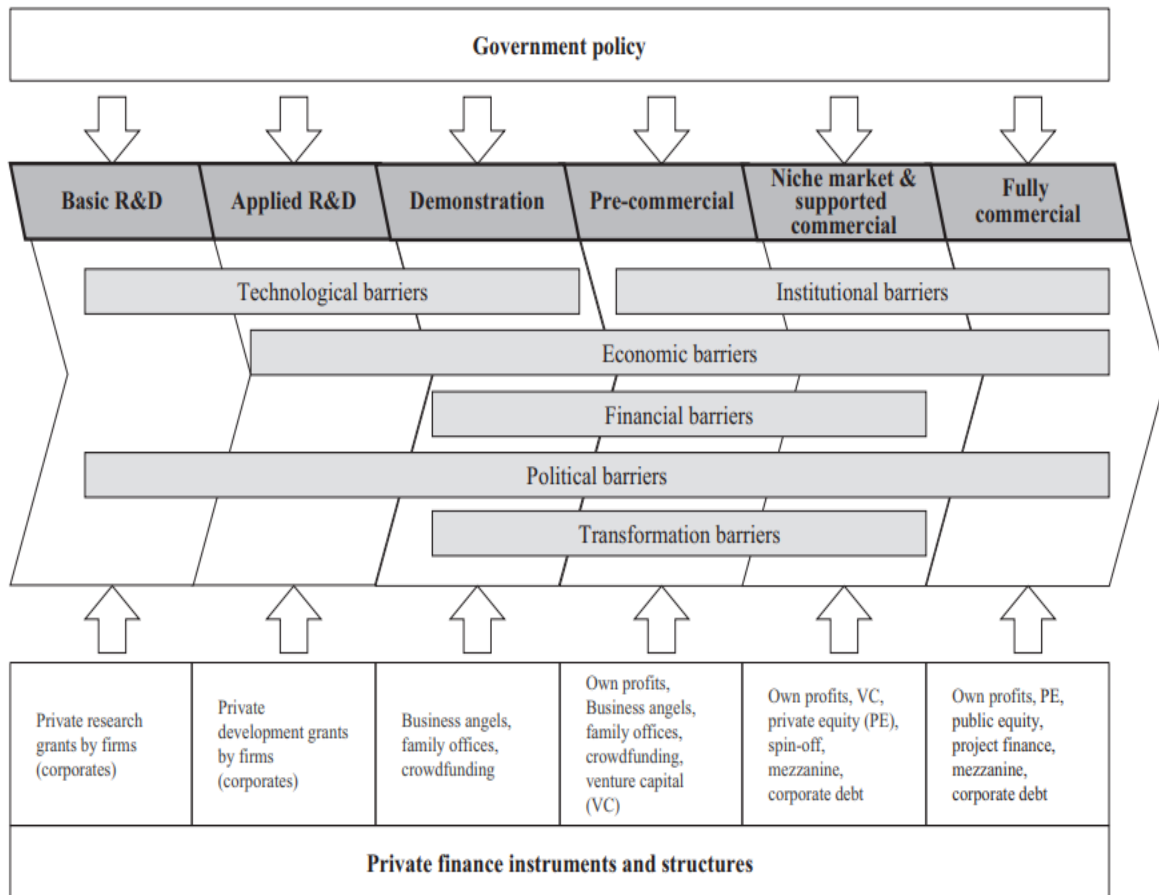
Government policy

Basic R&D

Applied R&D

Demonstration

Pre-commercial

Niche market & supported commercial

Fully commercial

Technological barriers

Institutional barriers

Economic barriers

Financial barriers

Political barriers

Transformation barriers

Private research grants by firms (corporates)

Private development grants by firms (corporates)

Business angels, family offices, crowdfunding

Own profits, Business angels, family offices, crowdfunding, venture capital (VC)

Own profits, VC, private equity (PE), spin-off, mezzanine, corporate debt

Own profits, PE, public equity, project finance, mezzanine, corporate debt

Private finance instruments and structures